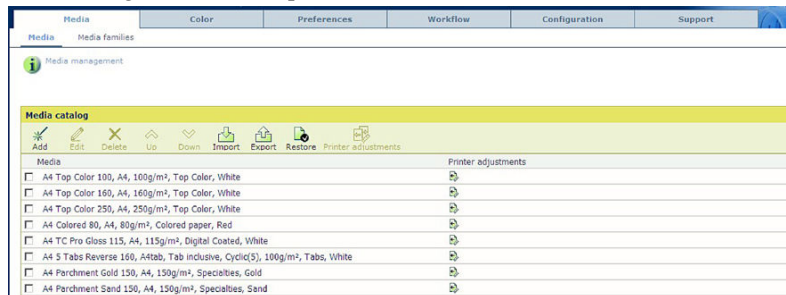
Media | Color | Preferences | Workflow | Configuration | Support

Media   Media families

Media management

Media catalog

Add   Edit   Delete   Up   Down   Import   Export   Restore   Printer adjustments

| Media | Printer adjustments |
|---|---|
| A4 Top Color 100, A4, 100g/m², Top Color, White | |
| A4 Top Color 160, A4, 160g/m², Top Color, White | |
| A4 Top Color 250, A4, 250g/m², Top Color, White | |
| A4 Colored 80, A4, 80g/m², Colored paper, Red | |
| A4 TC Pro Gloss 115, A4, 115g/m², Digital Coated, White | |
| A4 5 Tabs Reverse 160, A4tab, Tab inclusive, Cyclic(5), 100g/m², Tabs, White | |
| A4 Parchment Gold 150, A4, 150g/m², Specialties, Gold | |
| A4 Parchment Sand 150, A4, 150g/m², Specialties, Sand | |